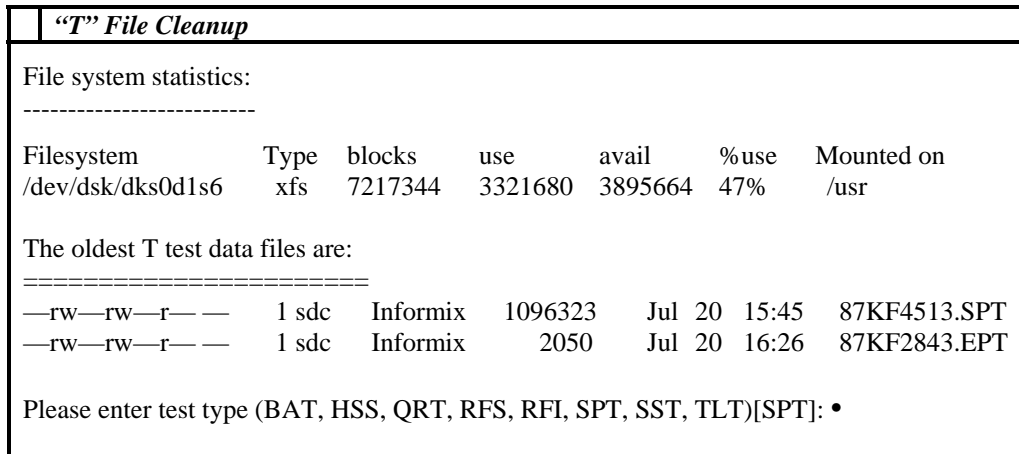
*"T" File Cleanup*

File system statistics:
--------------------------

| Filesystem | Type | blocks | use | avail | %use | Mounted on |
|---|---|---|---|---|---|---|
| /dev/dsk/dks0d1s6 | xfs | 7217344 | 3321680 | 3895664 | 47% | /usr |

The oldest T test data files are:
======================

| | | | | | | | |
|---|---|---|---|---|---|---|---|
| —rw—rw—r— — | 1 sdc | Informix | 1096323 | Jul | 20 | 15:45 | 87KF4513.SPT |
| —rw—rw—r— — | 1 sdc | Informix | 2050 | Jul | 20 | 16:26 | 87KF2843.EPT |

Please enter test type (BAT, HSS, QRT, RFS, RFI, SPT, SST, TLT)[SPT]: •